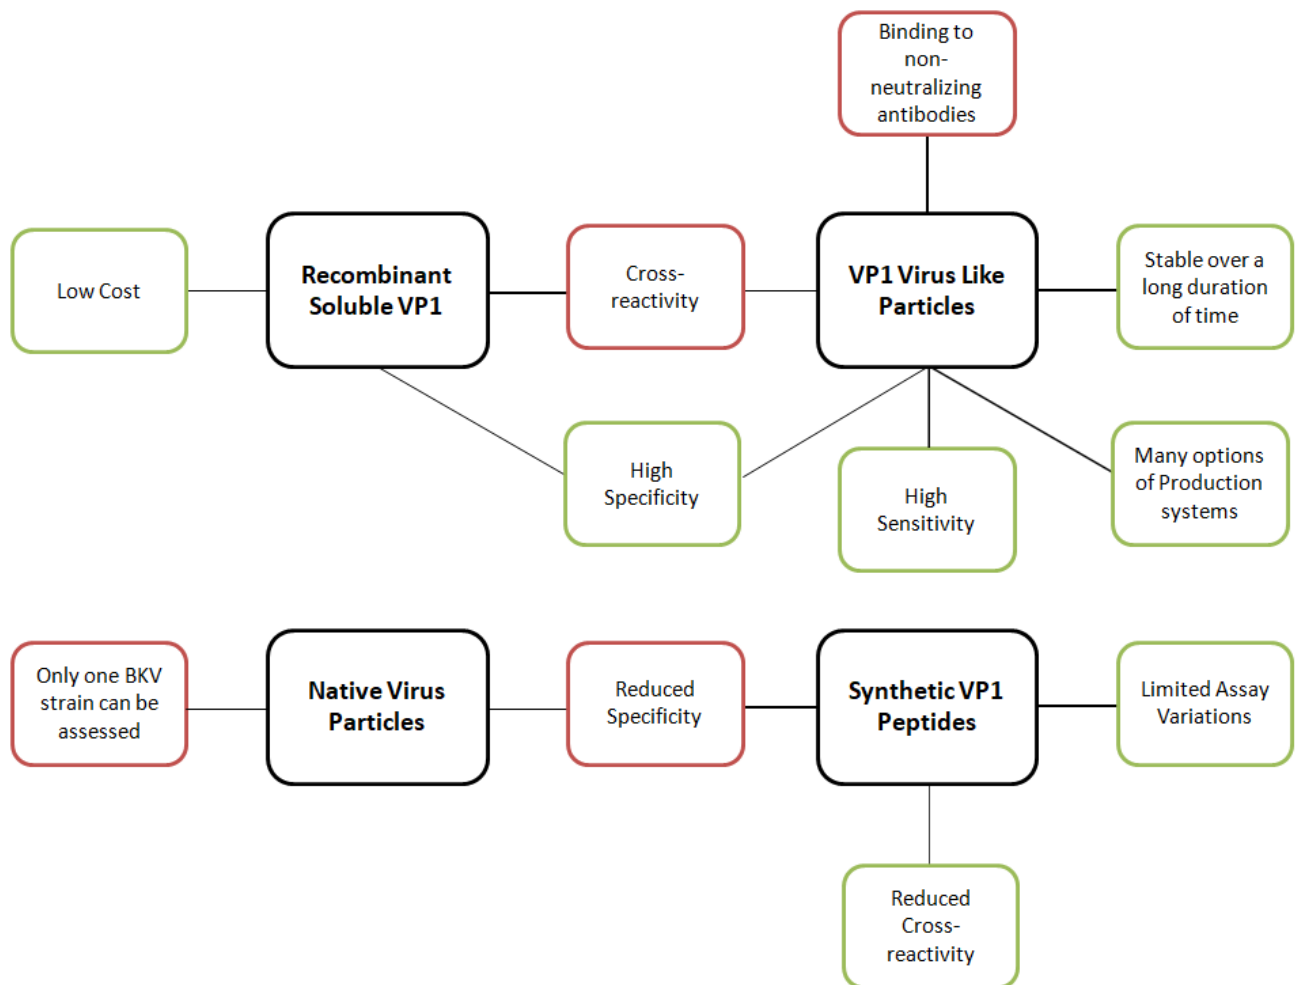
Binding to non-neutralizing antibodies

Low Cost

Recombinant Soluble VP1

Cross-reactivity

VP1 Virus Like Particles

Stable over a long duration of time

High Specificity

High Sensitivity

Many options of Production systems

Only one BKV strain can be assessed

Native Virus Particles

Reduced Specificity

Synthetic VP1 Peptides

Limited Assay Variations

Reduced Cross-reactivity